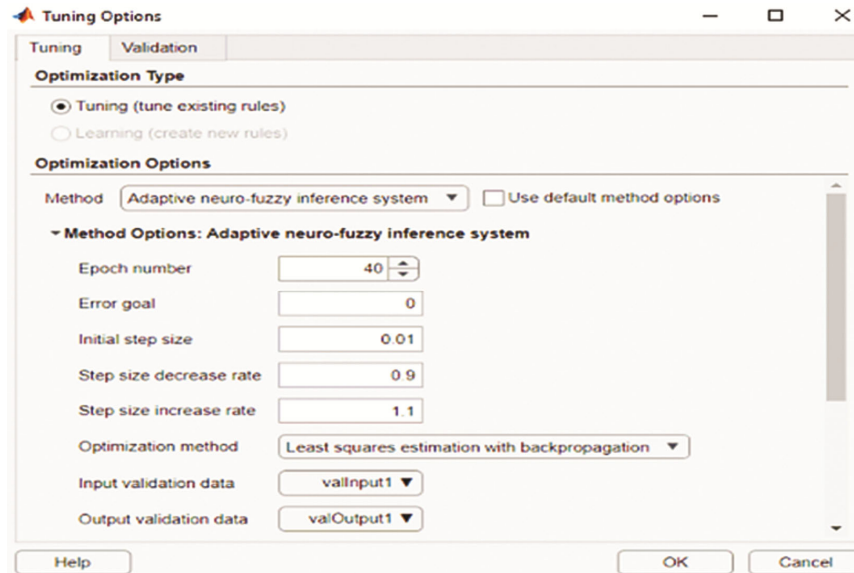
Tuning Options

Tuning | Validation

Optimization Type

Tuning (tune existing rules)

Learning (create new rules)

Optimization Options

Method | Adaptive neuro-fuzzy inference system | Use default method options

Method Options: Adaptive neuro-fuzzy inference system

Epoch number 40

Error goal 0

Initial step size 0.01

Step size decrease rate 0.9

Step size increase rate 1.1

Optimization method | Least squares estimation with backpropagation

Input validation data | valInput1

Output validation data | valOutput1

Help | OK | Cancel